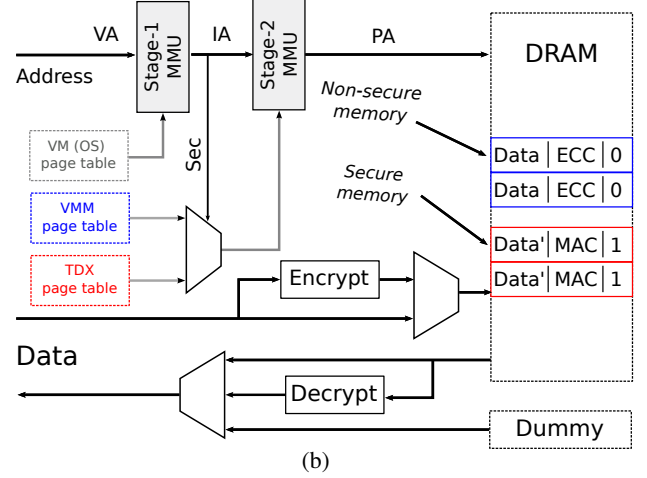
VA

Address

Stage-1 MMU

IA

Stage-2 MMU

PA

DRAM

Non-secure memory

VM (OS) page table

Sec

| Data | ECC | 0 |
|---|---|---|
| Data | ECC | 0 |

Secure memory

VMM page table

| Data' | MAC | 1 |
|---|---|---|
| Data' | MAC | 1 |

TDX page table

Encrypt

Data

Decrypt

Dummy

(b)